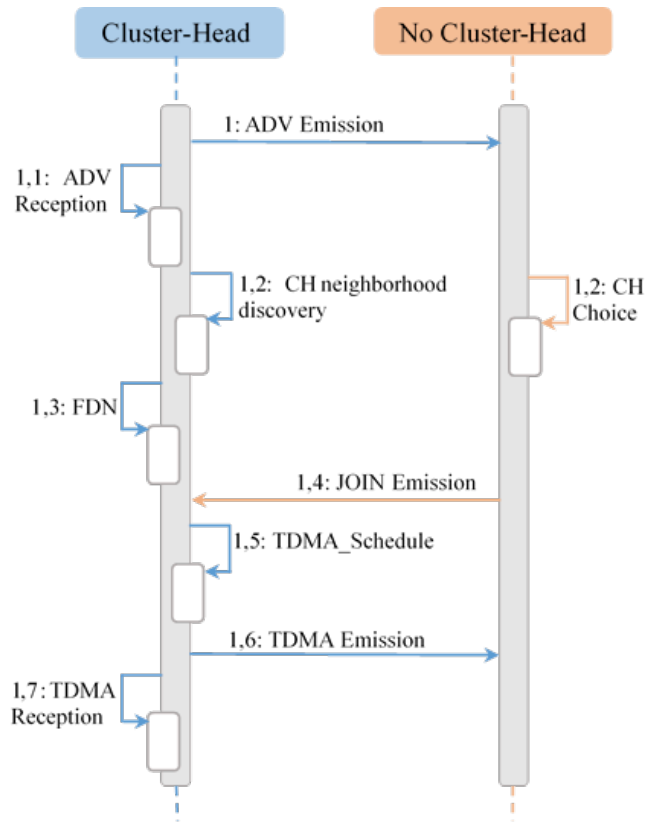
Cluster-Head

No Cluster-Head

1: ADV Emission

1,1: ADV Reception

1,2: CH neighborhood discovery

1,2: CH Choice

1,3: FDN

1,4: JOIN Emission

1,5: TDMA_Schedule

1,6: TDMA Emission

1,7: TDMA Reception